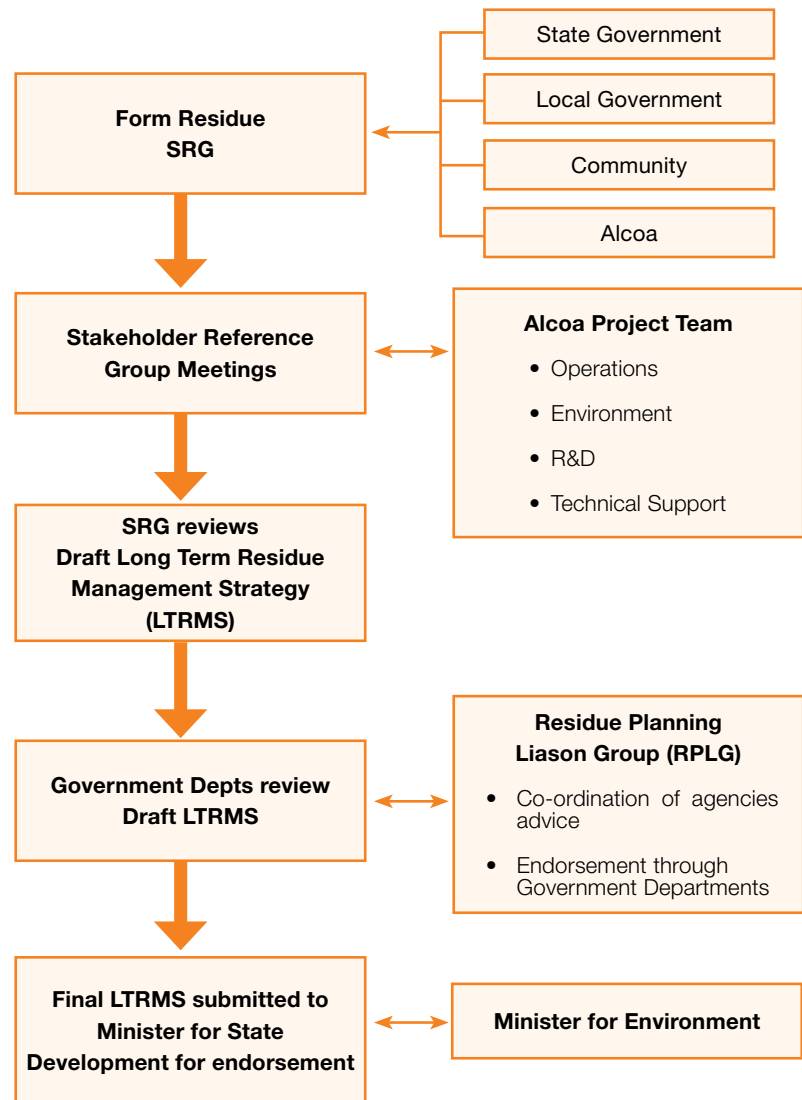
Form Residue
SRG

State Government

Local Government

Community

Alcoa

Stakeholder Reference
Group Meetings

Alcoa Project Team

- Operations
- Environment
- R&D
- Technical Support

SRG reviews
Draft Long Term Residue
Management Strategy
(LTRMS)

Government Depts review
Draft LTRMS

Residue Planning
Liason Group (RPLG)

- Co-ordination of agencies advice
- Endorsement through Government Departments

Final LTRMS submitted to
Minister for State
Development for endorsement

Minister for Environment